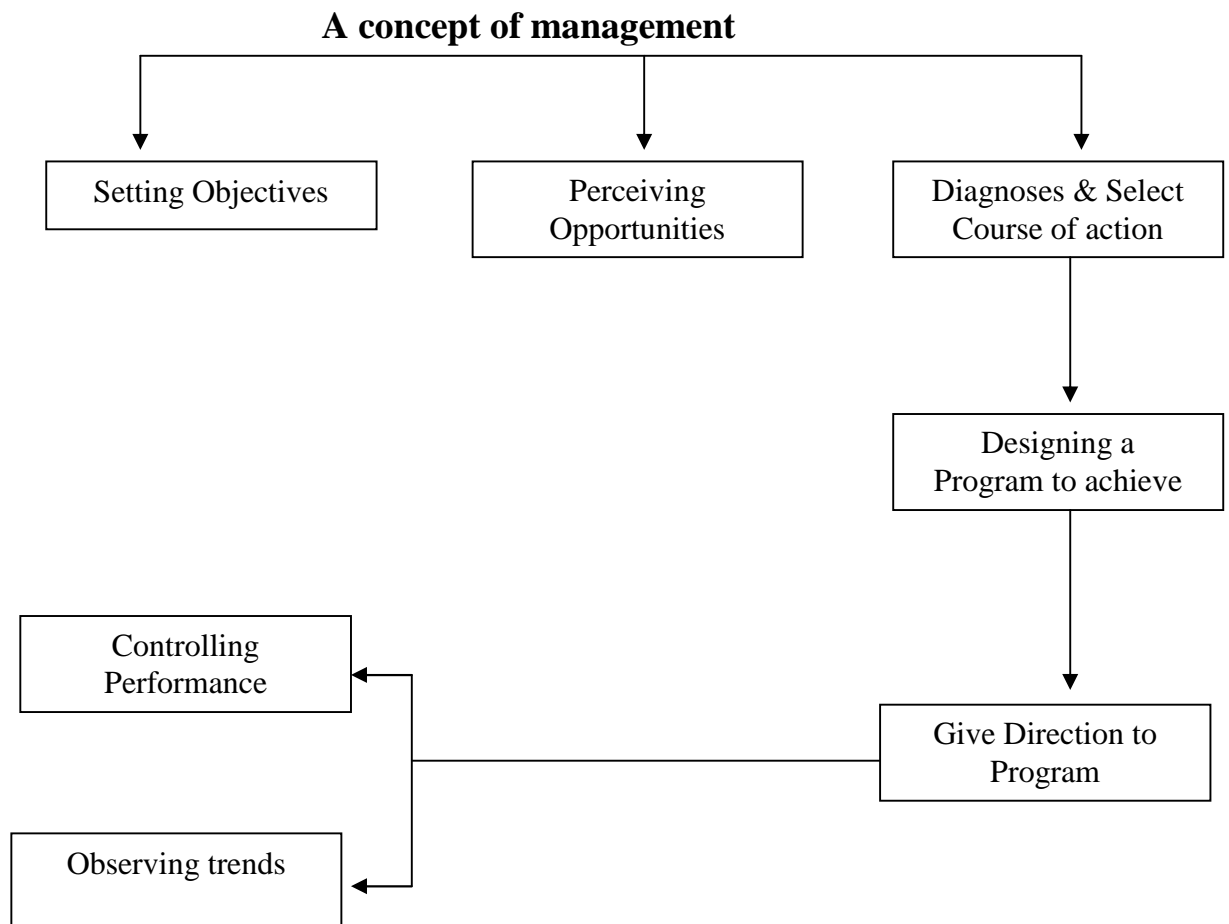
A concept of management

Setting Objectives

Perceiving Opportunities

Diagnoses & Select Course of action

Designing a Program to achieve

Give Direction to Program

Controlling Performance

Observing trends